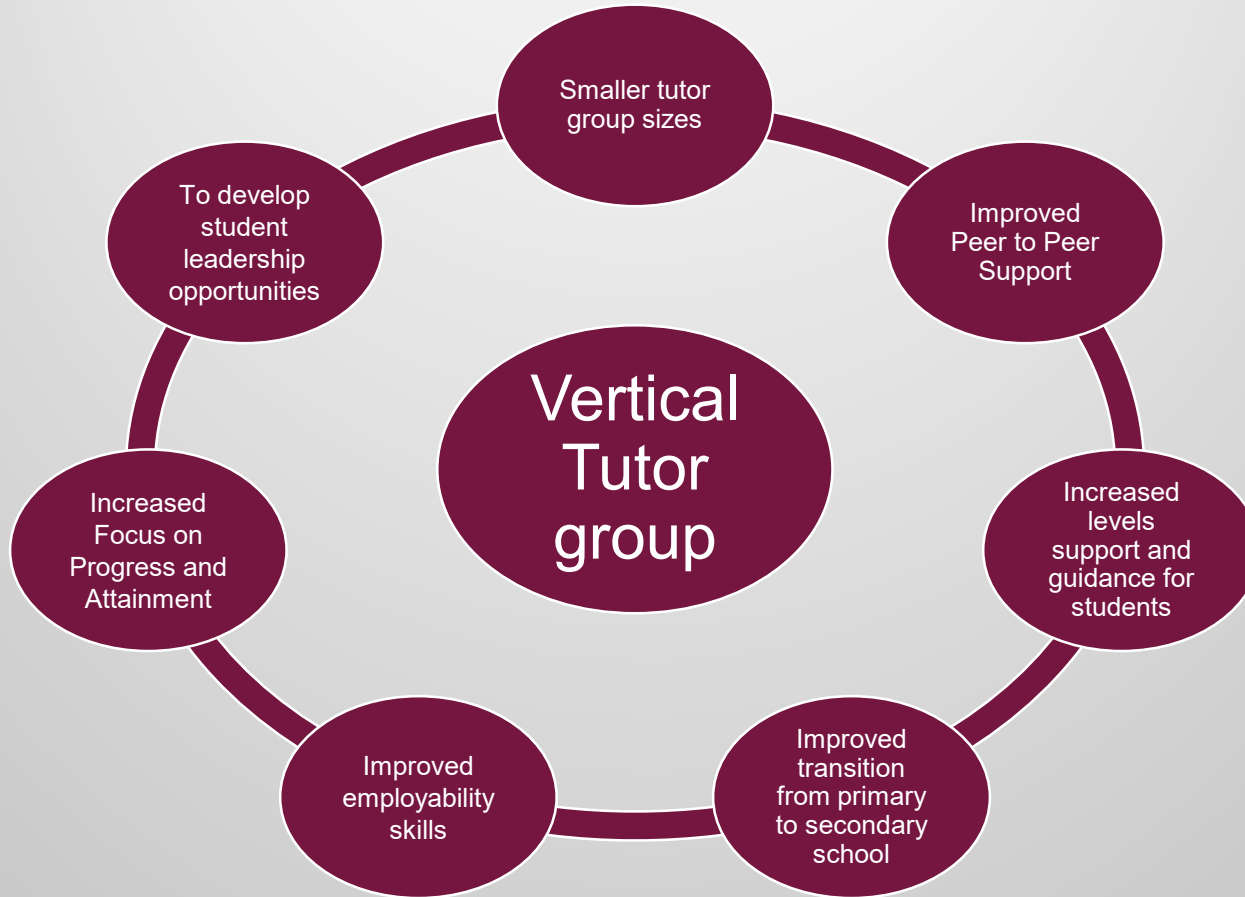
Vertical Tutor group

Smaller tutor group sizes

Improved Peer to Peer Support

Increased levels support and guidance for students

Improved transition from primary to secondary school

Improved employability skills

Increased Focus on Progress and Attainment

To develop student leadership opportunities